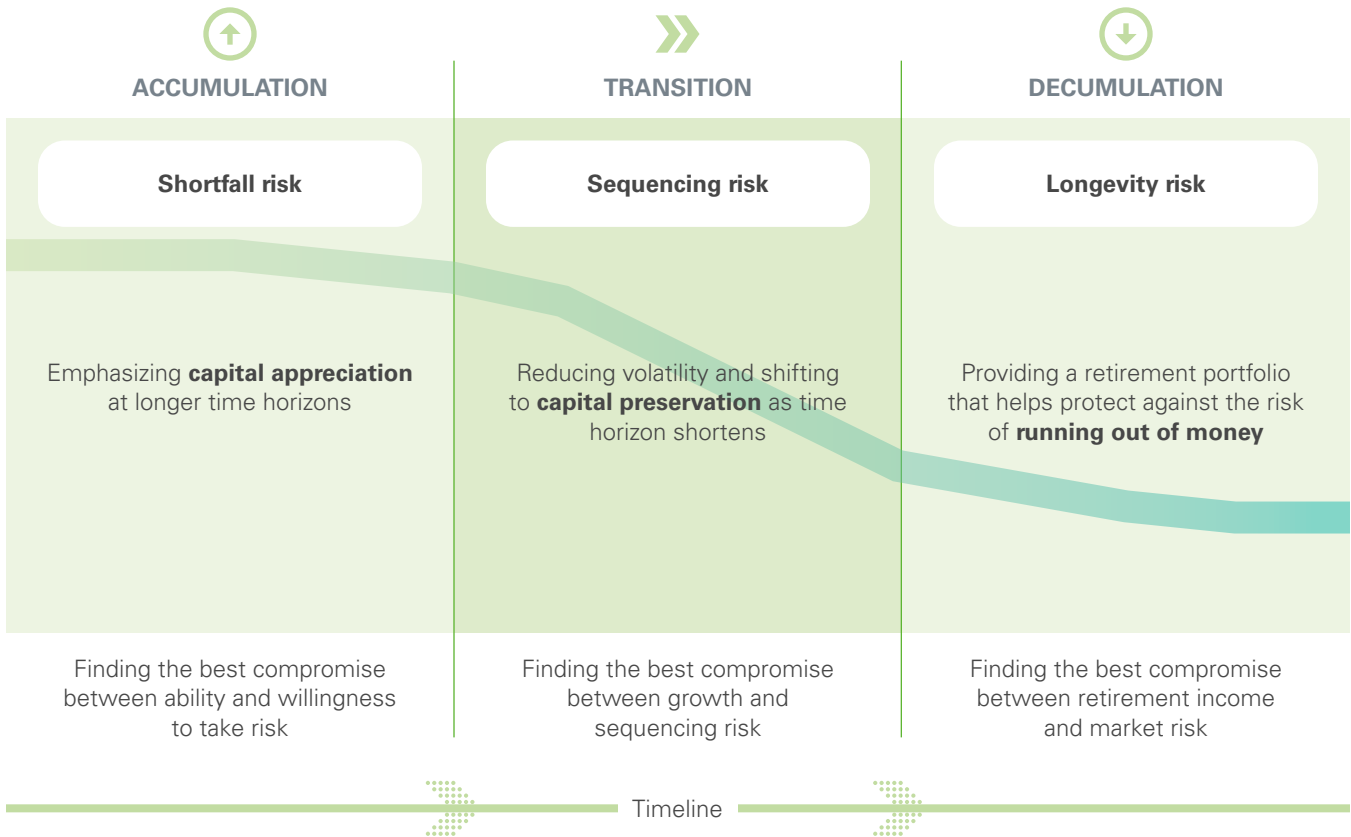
ACCUMULATION

Shortfall risk

Emphasizing **capital appreciation** at longer time horizons

Finding the best compromise between ability and willingness to take risk

TRANSITION

Sequencing risk

Reducing volatility and shifting to **capital preservation** as time horizon shortens

Finding the best compromise between growth and sequencing risk

DECUMULATION

Longevity risk

Providing a retirement portfolio that helps protect against the risk of **running out of money**

Finding the best compromise between retirement income and market risk

Timeline